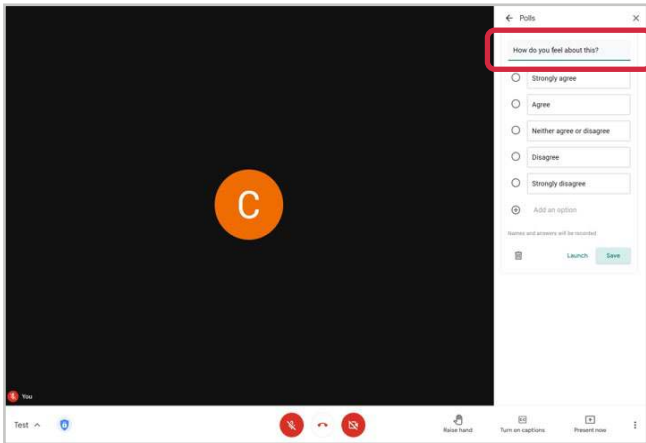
Polls

How do you feel about this?

Strongly agree

Agree

Neither agree or disagree

Disagree

Strongly disagree

Add an option

Names and answers will be recorded

Launch

Save

C

You

Test

Raise hand

Turn on captions

Present now